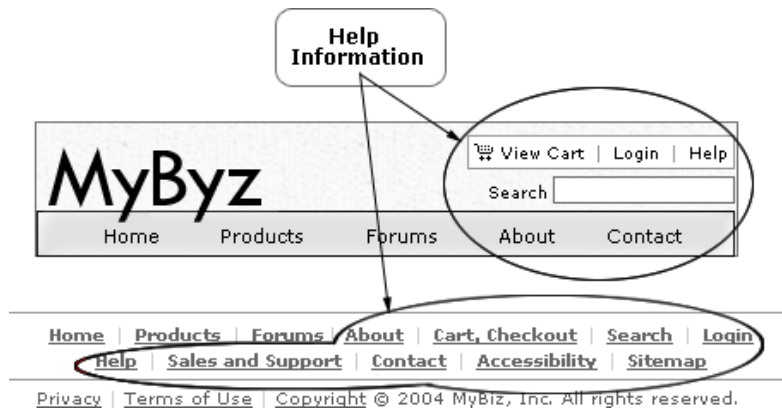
Help Information

View Cart | Login | Help

Search

MyByz

Home Products Forums About Contact

Home | Products | Forums | About | Cart, Checkout | Search | Login
Help | Sales and Support | Contact | Accessibility | Sitemap

Privacy | Terms of Use | Copyright © 2004 MyBiz, Inc. All rights reserved.